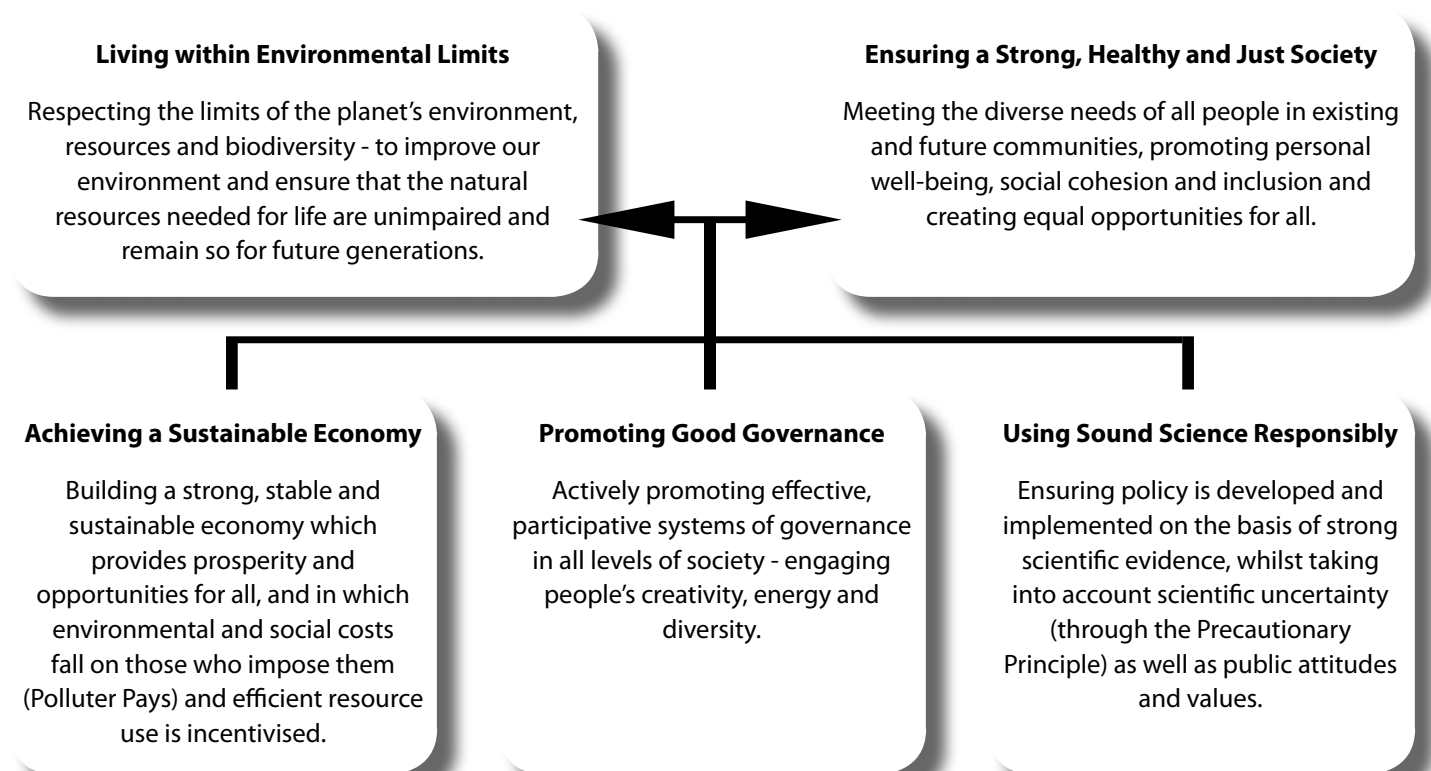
**Living within Environmental Limits**

Respecting the limits of the planet's environment, resources and biodiversity - to improve our environment and ensure that the natural resources needed for life are unimpaired and remain so for future generations.

**Ensuring a Strong, Healthy and Just Society**

Meeting the diverse needs of all people in existing and future communities, promoting personal well-being, social cohesion and inclusion and creating equal opportunities for all.

**Achieving a Sustainable Economy**

Building a strong, stable and sustainable economy which provides prosperity and opportunities for all, and in which environmental and social costs fall on those who impose them (Polluter Pays) and efficient resource use is incentivised.

**Promoting Good Governance**

Actively promoting effective, participative systems of governance in all levels of society - engaging people's creativity, energy and diversity.

**Using Sound Science Responsibly**

Ensuring policy is developed and implemented on the basis of strong scientific evidence, whilst taking into account scientific uncertainty (through the Precautionary Principle) as well as public attitudes and values.